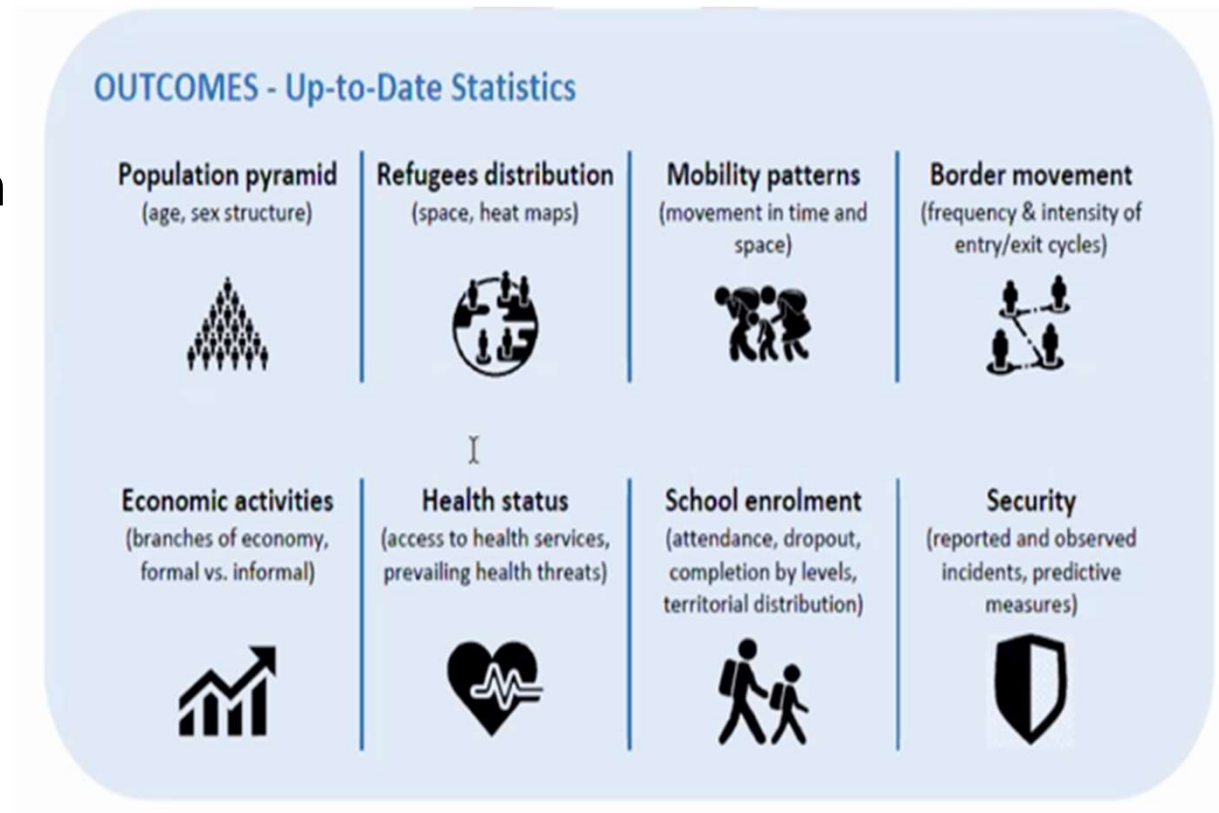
OUTCOMES - Up-to-Date Statistics

Population pyramid
(age, sex structure)

Refugees distribution
(space, heat maps)

Mobility patterns
(movement in time and space)

Border movement
(frequency & intensity of entry/exit cycles)

Economic activities
(branches of economy, formal vs. informal)

Health status
(access to health services, prevailing health threats)

School enrolment
(attendance, dropout, completion by levels, territorial distribution)

Security
(reported and observed incidents, predictive measures)